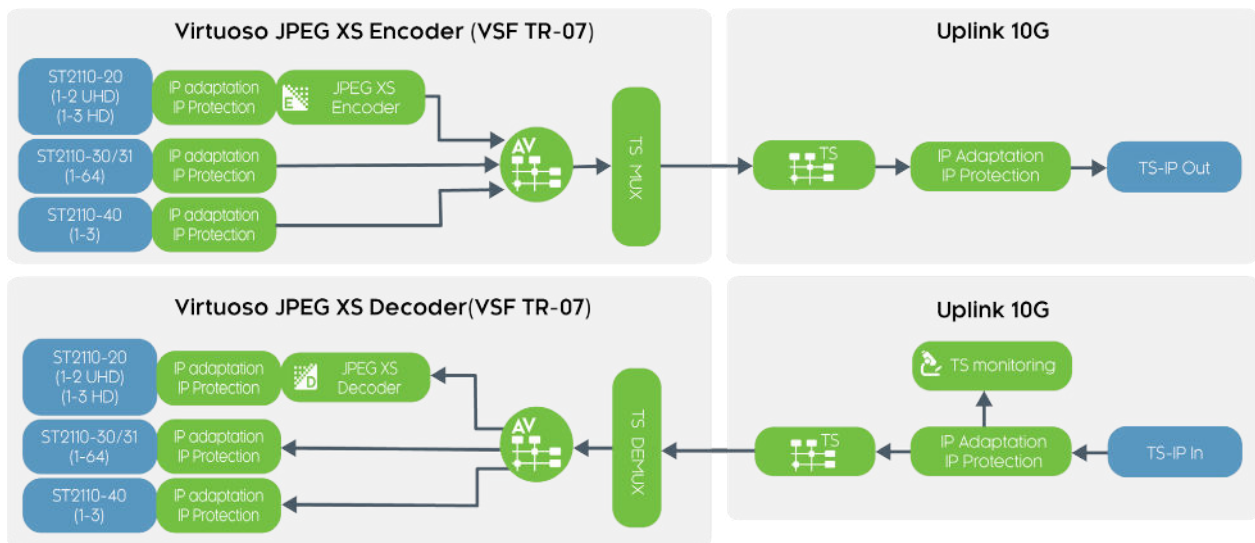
Virtuoso JPEG XS Encoder (VSF TR-07)

ST2110-20
(1-2 UHD)
(1-3 HD)

IP adaptation
IP Protection

JPEG XS
Encoder

ST2110-30/31
(1-64)

IP adaptation
IP Protection

ST2110-40
(1-3)

IP adaptation
IP Protection

AV

TS MUX

Uplink 10G

TS

IP Adaptation
IP Protection

TS-IP Out

Virtuoso JPEG XS Decoder(VSF TR-07)

ST2110-20
(1-2 UHD)
(1-3 HD)

IP adaptation
IP Protection

JPEG XS
Decoder

ST2110-30/31
(1-64)

IP adaptation
IP Protection

ST2110-40
(1-3)

IP adaptation
IP Protection

AV

TS DEMUX

Uplink 10G

TS monitoring

TS

IP Adaptation
IP Protection

TS-IP In